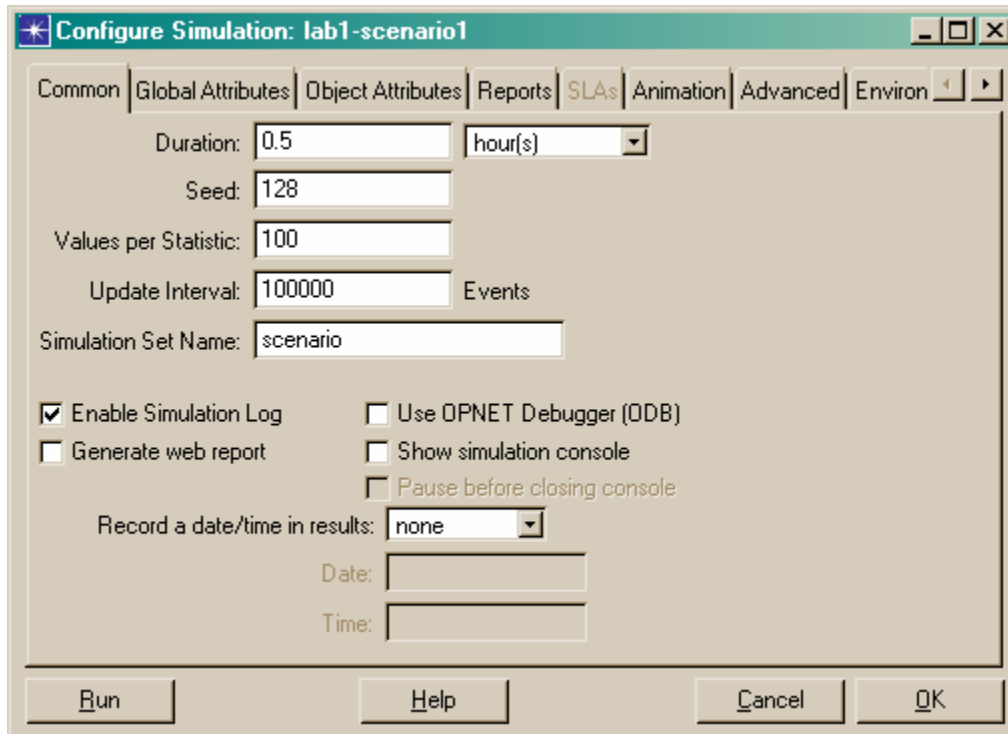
Configure Simulation: lab1-scenario1

Common | Global Attributes | Object Attributes | Reports | SLAs | Animation | Advanced | Environ

Duration: 0.5 hour(s)

Seed: 128

Values per Statistic: 100

Update Interval: 100000 Events

Simulation Set Name: scenario

Enable Simulation Log

Generate web report

Use OPNET Debugger (ODB)

Show simulation console

Pause before closing console

Record a date/time in results: none

Date:

Time:

Run

Help

Cancel

OK